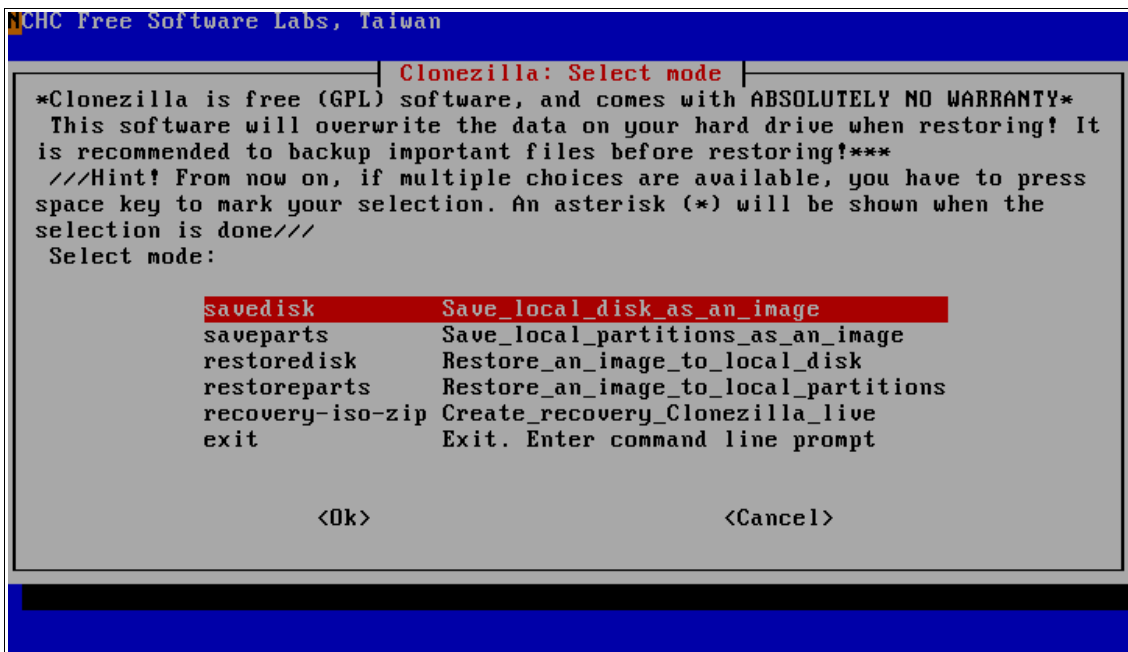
NCHC Free Software Labs, Taiwan

Clonezilla: Select mode

*Clonezilla is free (GPL) software, and comes with ABSOLUTELY NO WARRANTY*
This software will overwrite the data on your hard drive when restoring! It is recommended to backup important files before restoring!***
///Hint! From now on, if multiple choices are available, you have to press space key to mark your selection. An asterisk (*) will be shown when the selection is done///
Select mode:

savedisk Save_local_disk_as_an_image
saveparts Save_local_partitions_as_an_image
restoredisk Restore_an_image_to_local_disk
restoreparts Restore_an_image_to_local_partitions
recovery-iso-zip Create_recovery_Clonezilla_live
exit Exit. Enter command line prompt

<Ok> <Cancel>